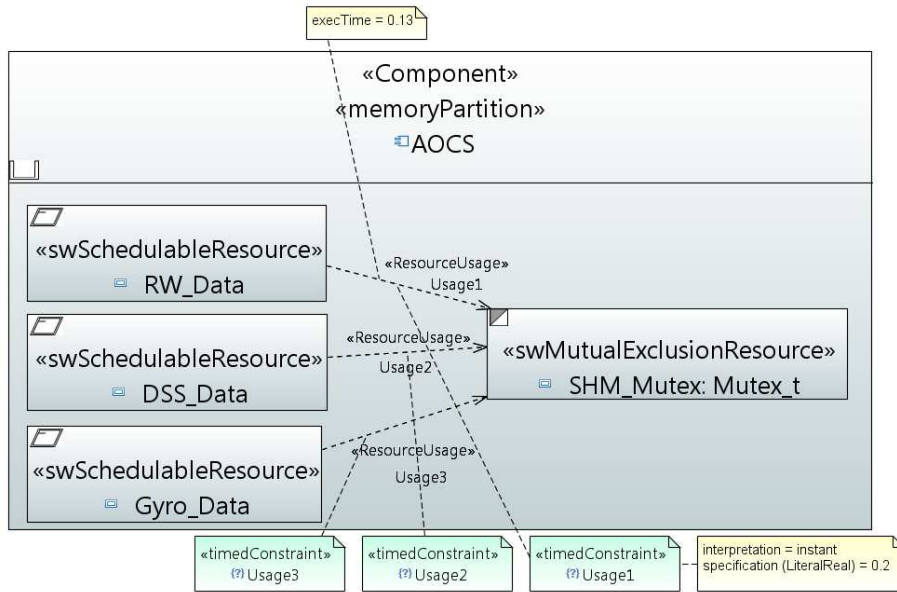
execTime = 0.13

«Component»
«memoryPartition»
AOCS

«swSchedulableResource»
RW_Data

«swSchedulableResource»
DSS_Data

«swSchedulableResource»
Gyro_Data

«ResourceUsage»
Usage1

«ResourceUsage»
Usage2

«ResourceUsage»
Usage3

«swMutualExclusionResource»
SHM_Mutex: Mutex_t

«timedConstraint»
Usage3

«timedConstraint»
Usage2

«timedConstraint»
Usage1

interpretation = instant
specification (LiteralReal) = 0.2